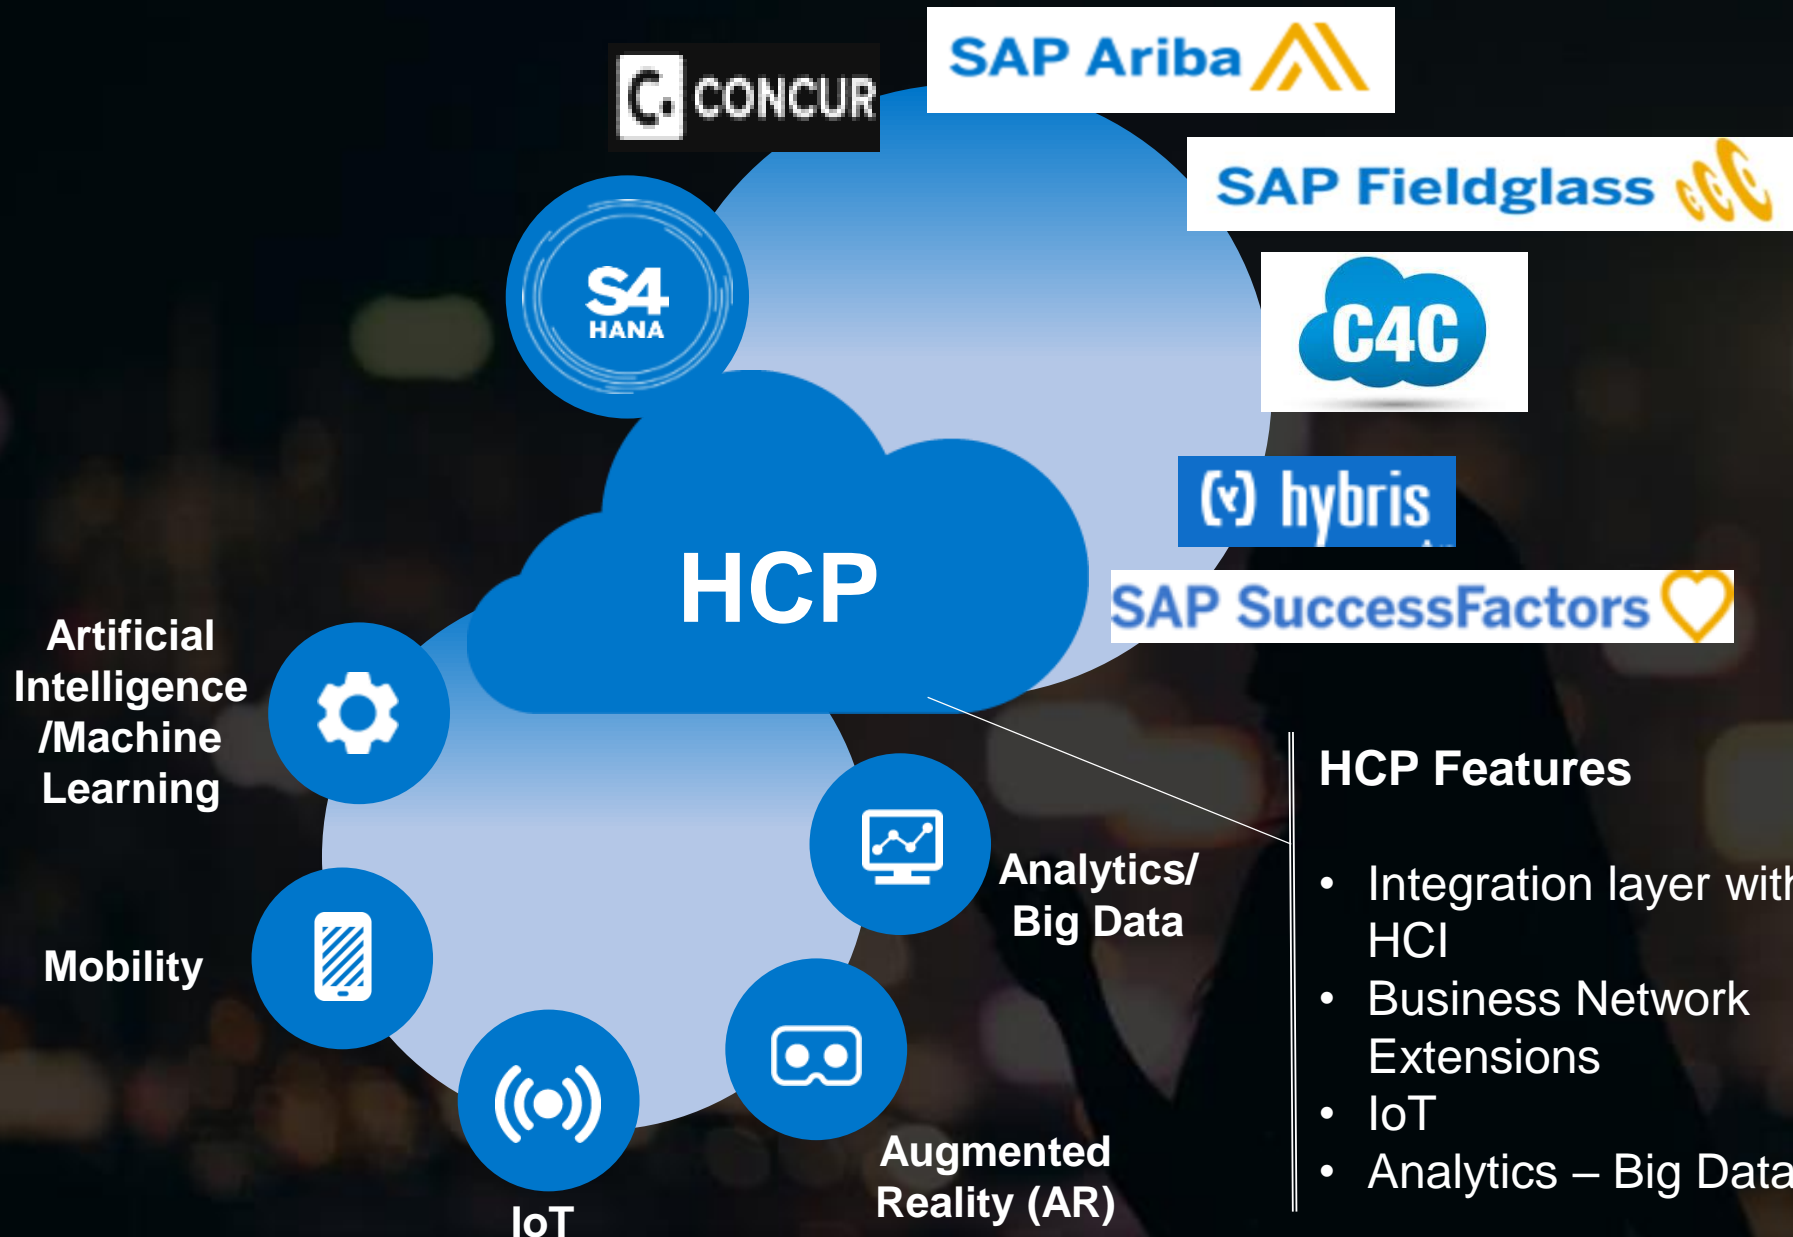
CONCUR

SAP Ariba

SAP Fieldglass

S4 HANA

C4C

hybris

HCP

SAP SuccessFactors

Artificial Intelligence /Machine Learning

Mobility

IoT

Analytics/ Big Data

Augmented Reality (AR)

HCP Features

- Integration layer with HCI
- Business Network Extensions
- IoT
- Analytics – Big Data